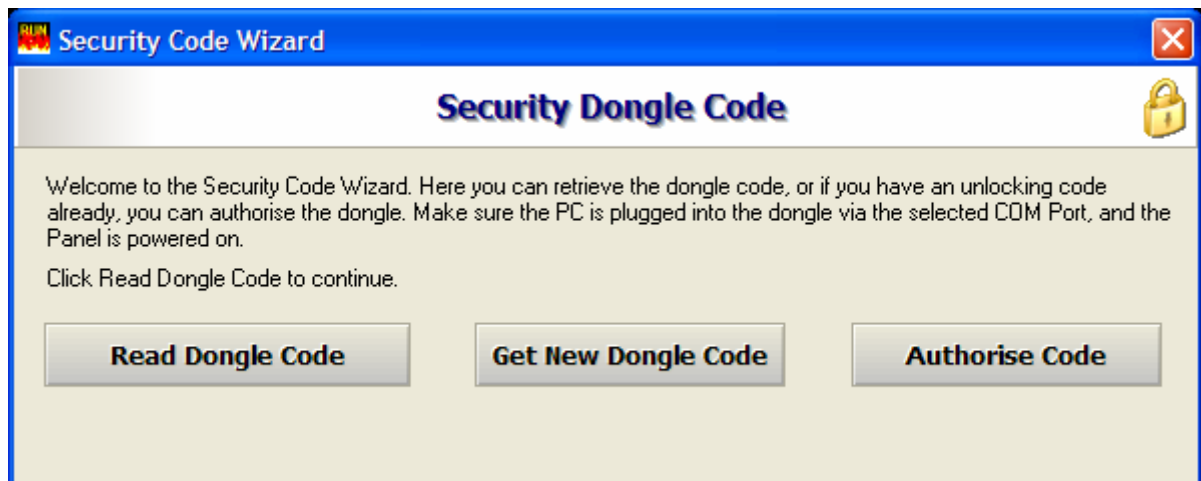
Security Code Wizard

Security Dongle Code

Welcome to the Security Code Wizard. Here you can retrieve the dongle code, or if you have an unlocking code already, you can authorise the dongle. Make sure the PC is plugged into the dongle via the selected COM Port, and the Panel is powered on.

Click Read Dongle Code to continue.

Read Dongle Code

Get New Dongle Code

Authorise Code